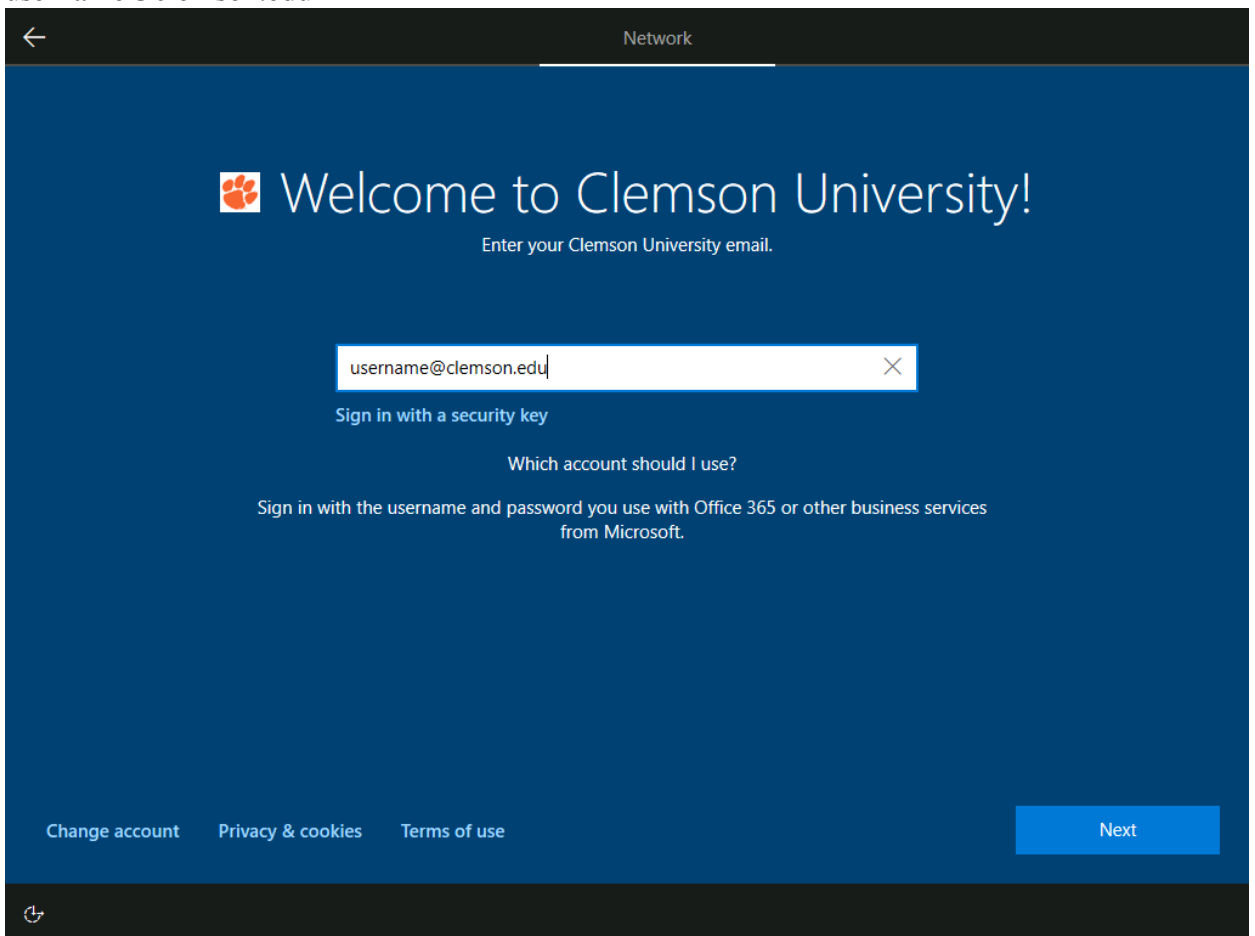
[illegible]

Network

Welcome to Clemson University!

Enter your Clemson University email.

username@clemson.edu

Sign in with a security key

Which account should I use?

Sign in with the username and password you use with Office 365 or other business services from Microsoft.

Change account Privacy & cookies Terms of use

Next